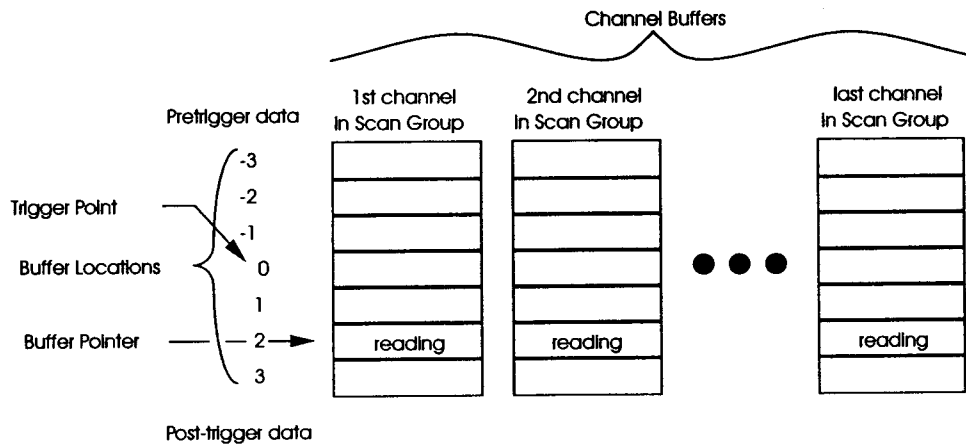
Channel Buffers

Pretrigger data

1st channel in Scan Group

2nd channel in Scan Group

last channel in Scan Group

-3
-2
-1
0
1
2
3

Trigger Point

Buffer Locations

Buffer Pointer

reading

reading

reading

Post-trigger data